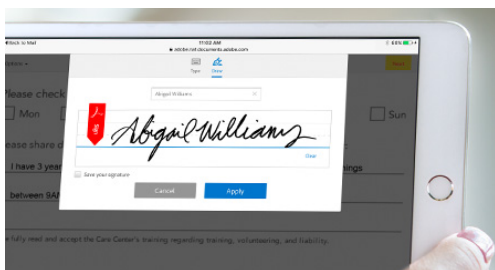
◂ Back to Mail
11:02 AM
adobe.na1.documents.adobe.com
68%
ptions ▾
Next
Please check
Mon
Sun
ase share o
I have 3 ye
nings
between 9AM
Type
Draw
Abigail Williams
×
Abigail Williams
Clear
Save your signature
Cancel
Apply
fully read and accept the Care Center's training regarding training, volunteering, and liability.